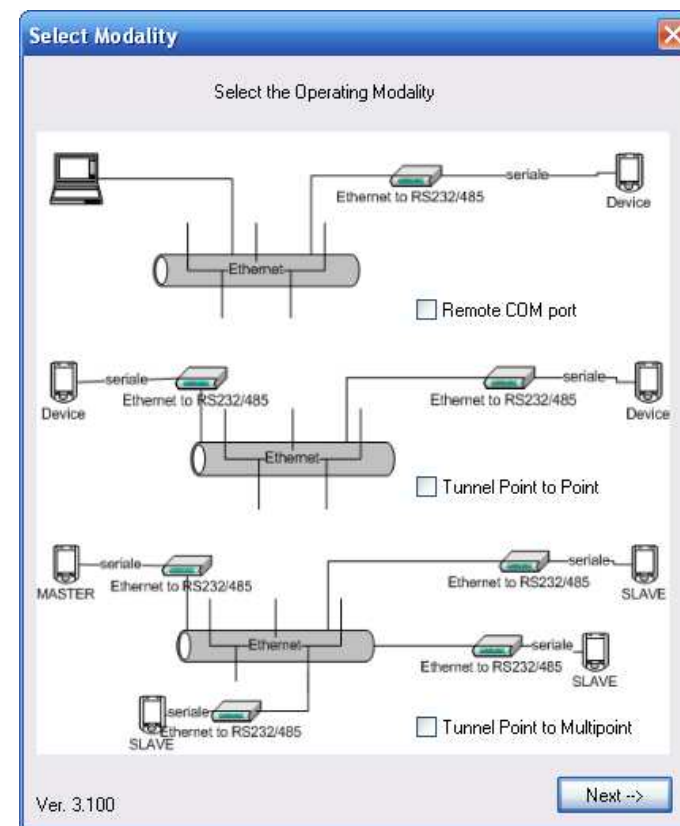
Select Modality

Select the Operating Modality

Ethernet to RS232/485
seriale
Device
Ethernet
Remote COM port

Device
seriale
Ethernet to RS232/485
Ethernet to RS232/485
seriale
Device
Ethernet
Tunnel Point to Point

MASTER
seriale
Ethernet to RS232/485
Ethernet to RS232/485
seriale
SLAVE
Ethernet
Ethernet to RS232/485
seriale
SLAVE
seriale
Ethernet to RS232/485
SLAVE
Tunnel Point to Multipoint

Ver. 3.100

Next -->